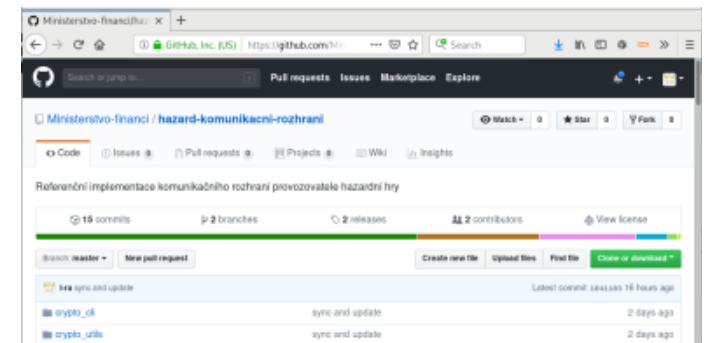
Ministerstvo-financi/ha: ×
GitHub, Inc. (US) https://github.com/Mi
Search
Search or jump to...
Pull requests Issues Marketplace Explore
Ministerstvo-financi / hazard-komunikacni-rozhrani
Watch 0 Star 0 Fork 0
Code Issues 0 Pull requests 0 Projects 0 Wiki Insights
Referenční implementace komunikačního rozhraní provozovatele hazardní hry
15 commits 2 branches 2 releases 2 contributors View license
Branch: master New pull request
Create new file Upload files Find file Clone or download
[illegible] sync and update
Latest commit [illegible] 16 hours ago
crypto_cli sync and update 2 days ago
crypto_utils sync and update 2 days ago